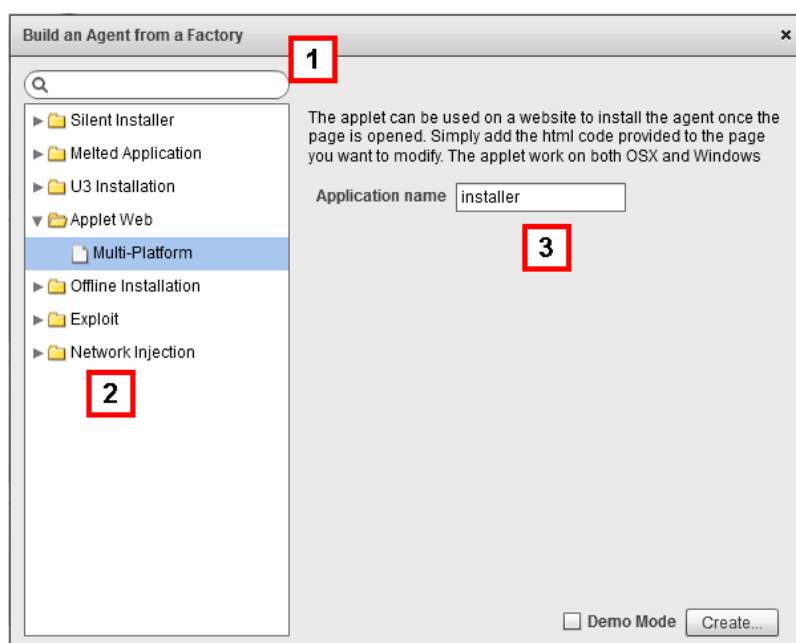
Build an Agent from a Factory

×

1

Silent Installer
Melted Application
U3 Installation
Applet Web
Multi-Platform
Offline Installation
Exploit
Network Injection

2

The applet can be used on a website to install the agent once the page is opened. Simply add the html code provided to the page you want to modify. The applet work on both OSX and Windows

Application name installer

3

Demo Mode Create...